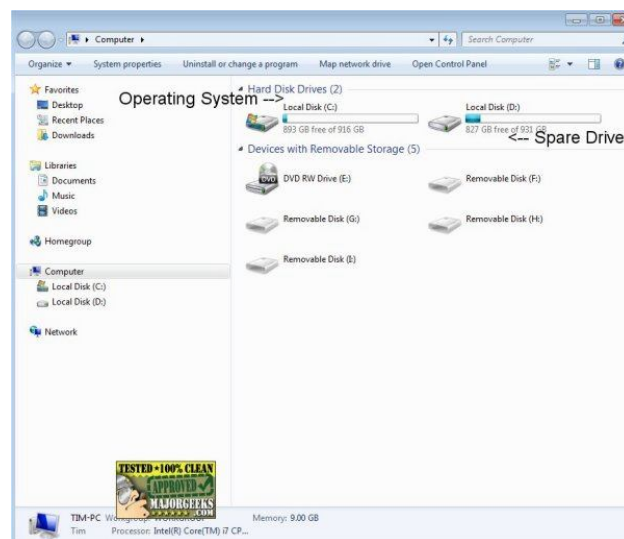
Computer ▸

Search Computer

Organize ▾ System properties Uninstall or change a program Map network drive Open Control Panel

Favorites
Desktop
Recent Places
Downloads

Libraries
Documents
Music
Videos

Homegroup

Computer
Local Disk (C:)
Local Disk (D:)

Network

Operating System -->

Hard Disk Drives (2)

Local Disk (C:)
893 GB free of 916 GB

Local Disk (D:)
827 GB free of 931 GB

<-- Spare Drive

Devices with Removable Storage (5)

DVD
DVD RW Drive (E:)

Removable Disk (F:)

Removable Disk (G:)

Removable Disk (H:)

Removable Disk (I:)

TESTED • 100% CLEAN
APPROVED
MAJORGEEKS
.COM

TIM-PC Workgroup: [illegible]
Tim Processor: Intel(R) Core(TM) i7 CP...
Memory: 9.00 GB